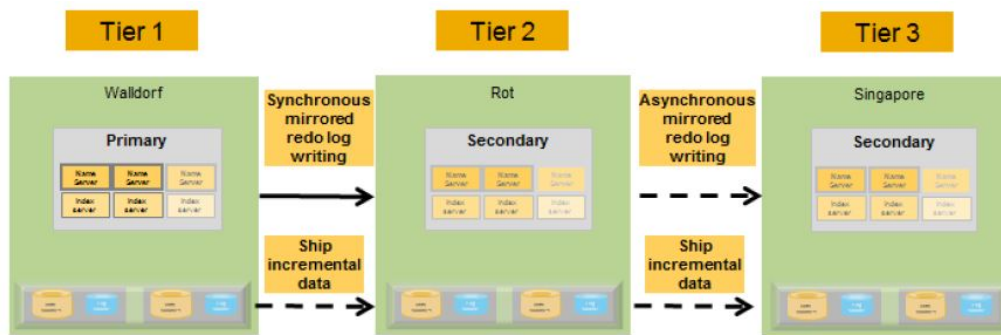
Tier 1

Walldorf

Primary

Name Server | Name Server | Name Server
Index server | Index server | Index server

Synchronous mirrored redo log writing

Ship incremental data

Tier 2

Rot

Secondary

Name Server | Name Server | Name Server
Index server | Index server | Index server

Asynchronous mirrored redo log writing

Ship incremental data

Tier 3

Singapore

Secondary

Name Server | Name Server | Name Server
Index server | Index server | Index server